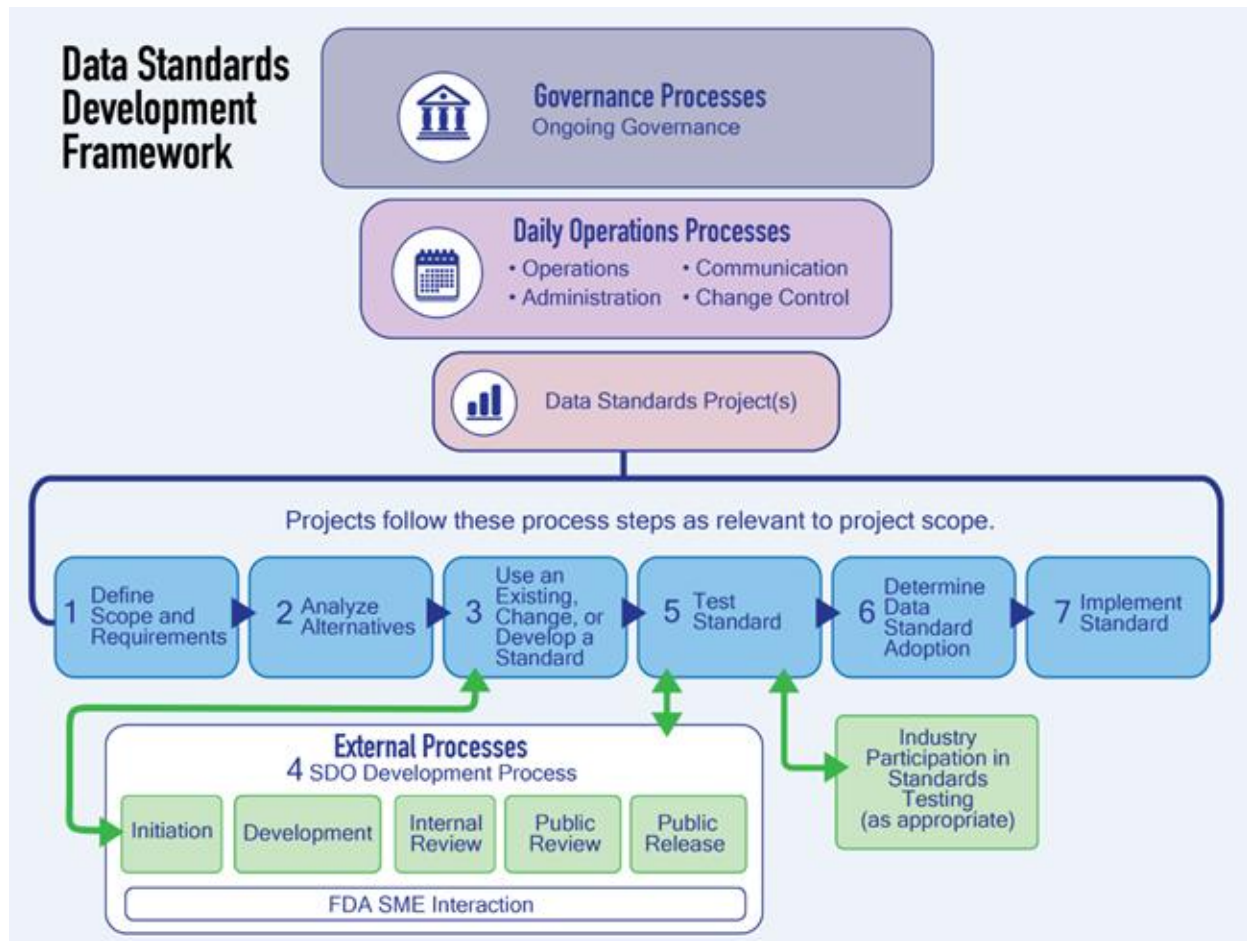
Data Standards Development Framework

Governance Processes
Ongoing Governance

Daily Operations Processes
• Operations • Communication
• Administration • Change Control

Data Standards Project(s)

Projects follow these process steps as relevant to project scope.

1 Define Scope and Requirements

2 Analyze Alternatives

3 Use an Existing, Change, or Develop a Standard

5 Test Standard

6 Determine Data Standard Adoption

7 Implement Standard

External Processes
4 SDO Development Process

Initiation

Development

Internal Review

Public Review

Public Release

FDA SME Interaction

Industry Participation in Standards Testing (as appropriate)